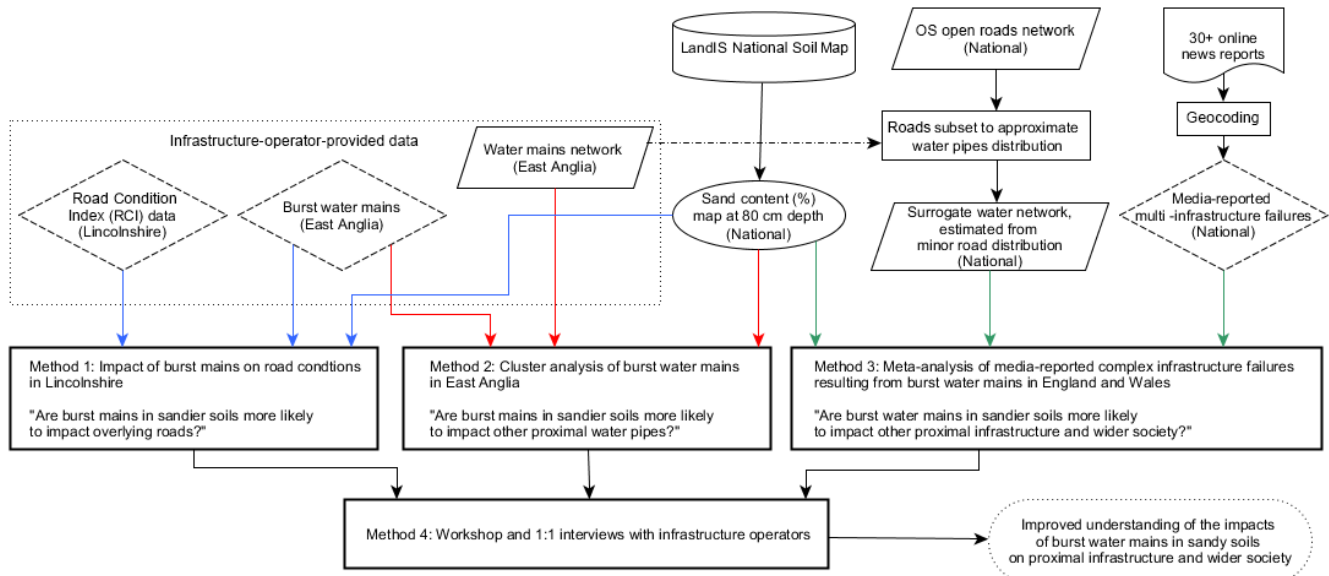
LandIS National Soil Map

OS open roads network (National)

30+ online news reports

Infrastructure-operator-provided data

Water mains network (East Anglia)

Roads subset to approximate water pipes distribution

Geocoding

Road Condition Index (RCI) data (Lincolnshire)

Burst water mains (East Anglia)

Sand content (%) map at 80 cm depth (National)

Surrogate water network, estimated from minor road distribution (National)

Media-reported multi -infrastructure failures (National)

Method 1: Impact of burst mains on road condtions in Lincolnshire

"Are burst mains in sandier soils more likely to impact overlying roads?"

Method 2: Cluster analysis of burst water mains in East Anglia

"Are burst mains in sandier soils more likely to impact other proximal water pipes?"

Method 3: Meta-analysis of media-reported complex infrastructure failures resulting from burst water mains in England and Wales

"Are burst water mains in sandier soils more likely to impact other proximal infrastructure and wider society?"

Method 4: Workshop and 1:1 interviews with infrastructure operators

Improved understanding of the impacts of burst water mains in sandy soils on proximal infrastructure and wider society